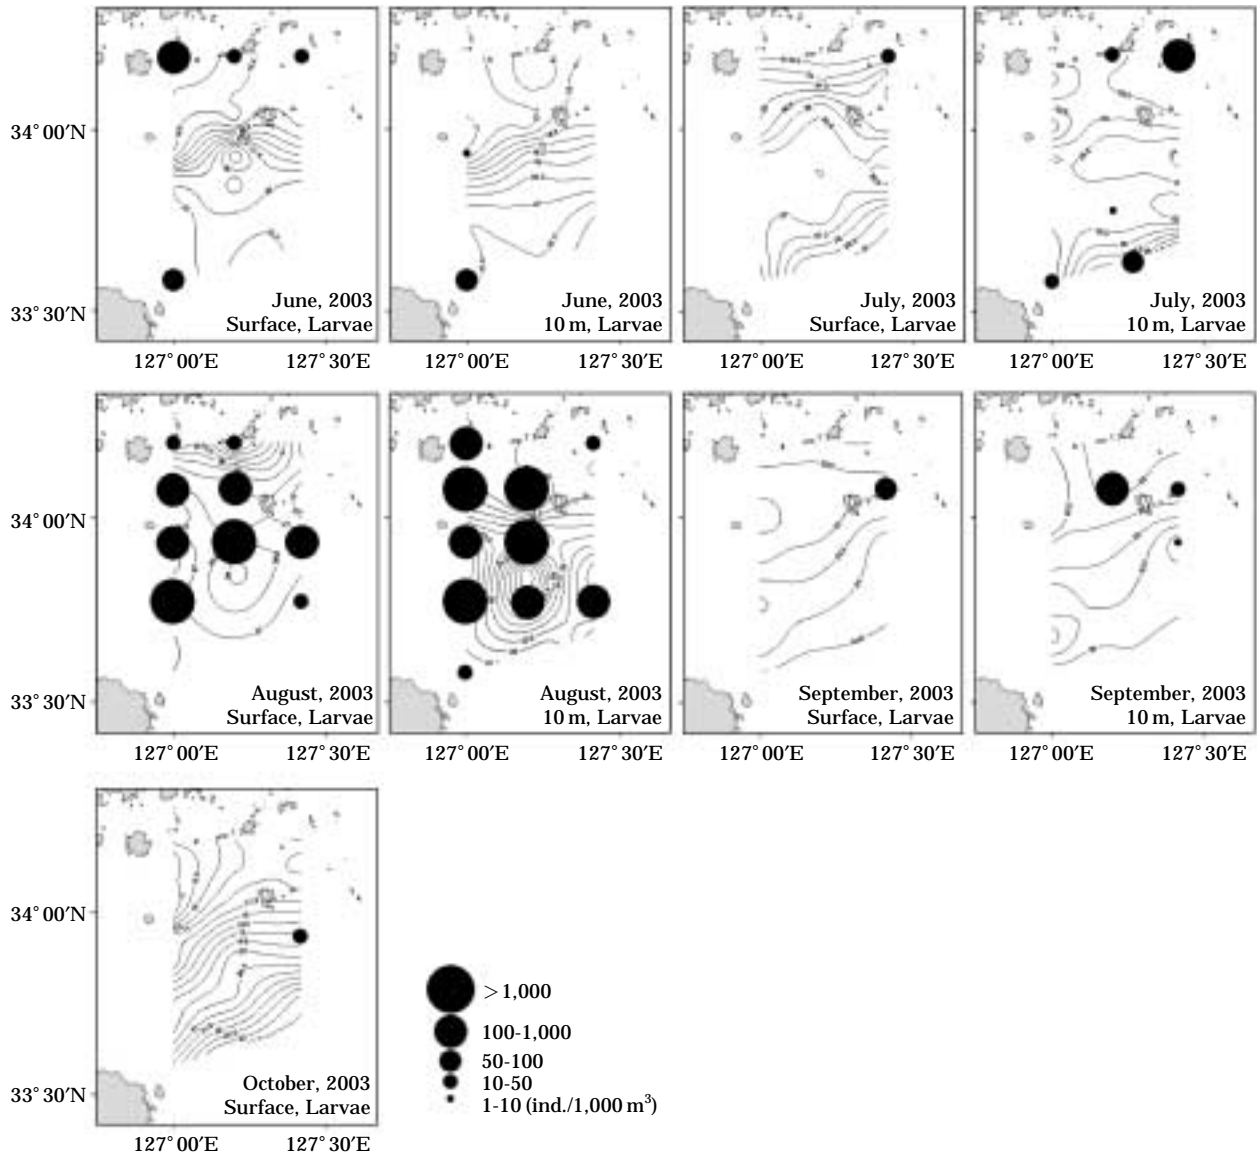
34° 00′N

33° 30′N

June, 2003
Surface, Larvae

127° 00′E 127° 30′E

June, 2003
10 m, Larvae

127° 00′E 127° 30′E

July, 2003
Surface, Larvae

127° 00′E 127° 30′E

July, 2003
10 m, Larvae

127° 00′E 127° 30′E

34° 00′N

33° 30′N

August, 2003
Surface, Larvae

127° 00′E 127° 30′E

August, 2003
10 m, Larvae

127° 00′E 127° 30′E

September, 2003
Surface, Larvae

127° 00′E 127° 30′E

September, 2003
10 m, Larvae

127° 00′E 127° 30′E

34° 00′N

33° 30′N

October, 2003
Surface, Larvae

127° 00′E 127° 30′E

$>1,000$
100-1,000
50-100
10-50
1-10 (ind./1,000 m$^3$)